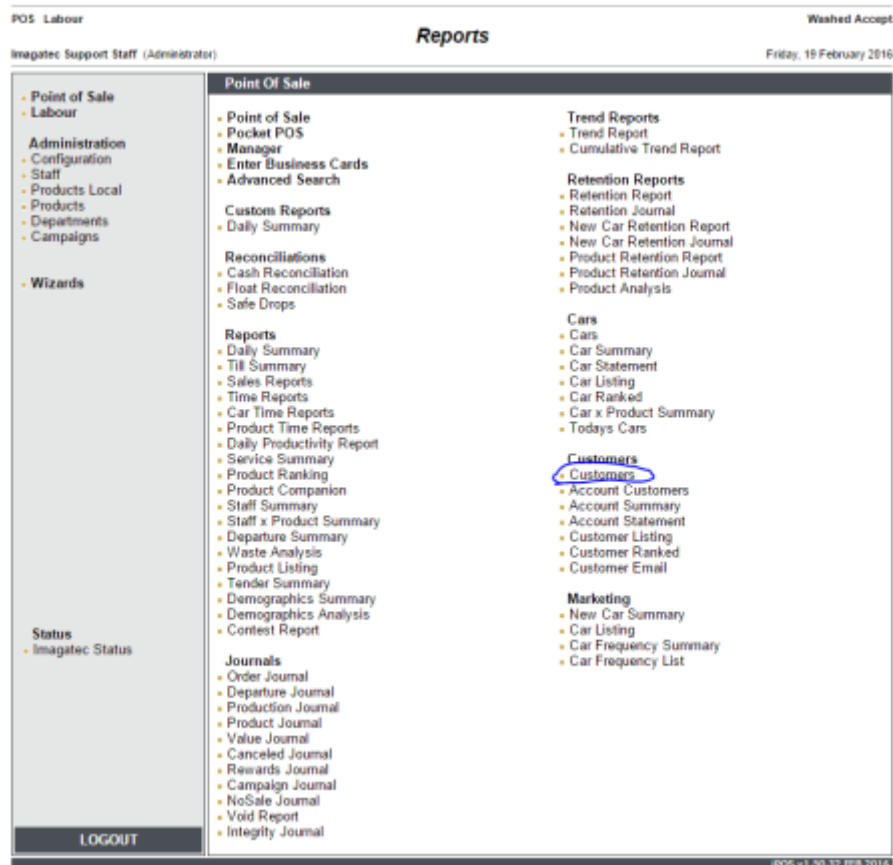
POS Labour

Washed Accept

Reports

Imagatec Support Staff (Administrator)

Friday, 19 February 2016

- Point of Sale
- Labour

Administration
- Configuration
- Staff
- Products Local
- Products
- Departments
- Campaigns

- Wizards

Status
- Imagatec Status

LOGOUT

Point Of Sale

- Point of Sale
- Pocket POS
- Manager
- Enter Business Cards
- Advanced Search

Custom Reports
- Daily Summary

Reconciliations
- Cash Reconciliation
- Float Reconciliation
- Safe Drops

Reports
- Daily Summary
- Till Summary
- Sales Reports
- Time Reports
- Car Time Reports
- Product Time Reports
- Daily Productivity Report
- Service Summary
- Product Ranking
- Product Companion
- Staff Summary
- Staff x Product Summary
- Departure Summary
- Waste Analysis
- Product Listing
- Tender Summary
- Demographics Summary
- Demographics Analysis
- Contest Report

Journals
- Order Journal
- Departure Journal
- Production Journal
- Product Journal
- Value Journal
- Canceled Journal
- Rewards Journal
- Campaign Journal
- NoSale Journal
- Void Report
- Integrity Journal

Trend Reports
- Trend Report
- Cumulative Trend Report

Retention Reports
- Retention Report
- Retention Journal
- New Car Retention Report
- New Car Retention Journal
- Product Retention Report
- Product Retention Journal
- Product Analysis

Cars
- Cars
- Car Summary
- Car Statement
- Car Listing
- Car Ranked
- Car x Product Summary
- Todays Cars

Customers
- Customers
- Account Customers
- Account Summary
- Account Statement
- Customer Listing
- Customer Ranked
- Customer Email

Marketing
- New Car Summary
- Car Listing
- Car Frequency Summary
- Car Frequency List

iPOS v1.30.32 FEB 2016